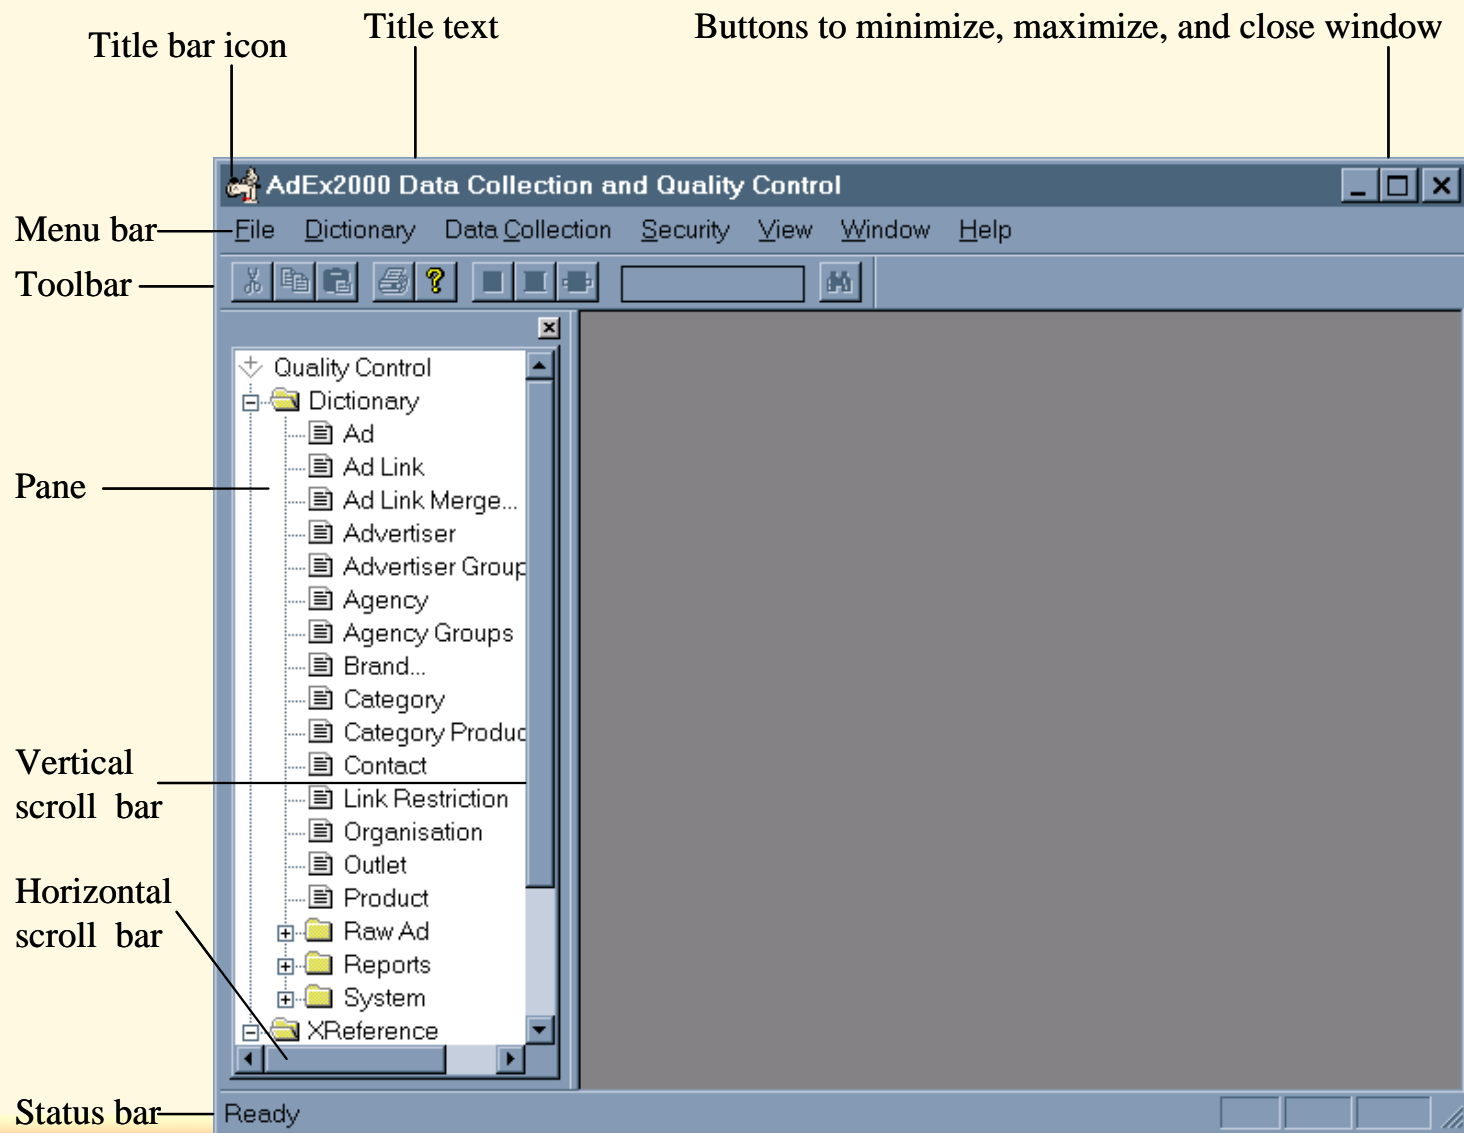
Title bar icon

Title text

Buttons to minimize, maximize, and close window

AdEx2000 Data Collection and Quality Control

Menu bar

File Dictionary Data Collection Security View Window Help

Toolbar

Pane

Quality Control
Dictionary
Ad
Ad Link
Ad Link Merge...
Advertiser
Advertiser Group
Agency
Agency Groups
Brand...
Category
Category Produc
Contact
Link Restriction
Organisation
Outlet
Product
Raw Ad
Reports
System
XReference

Vertical scroll bar

Horizontal scroll bar

Status bar

Ready